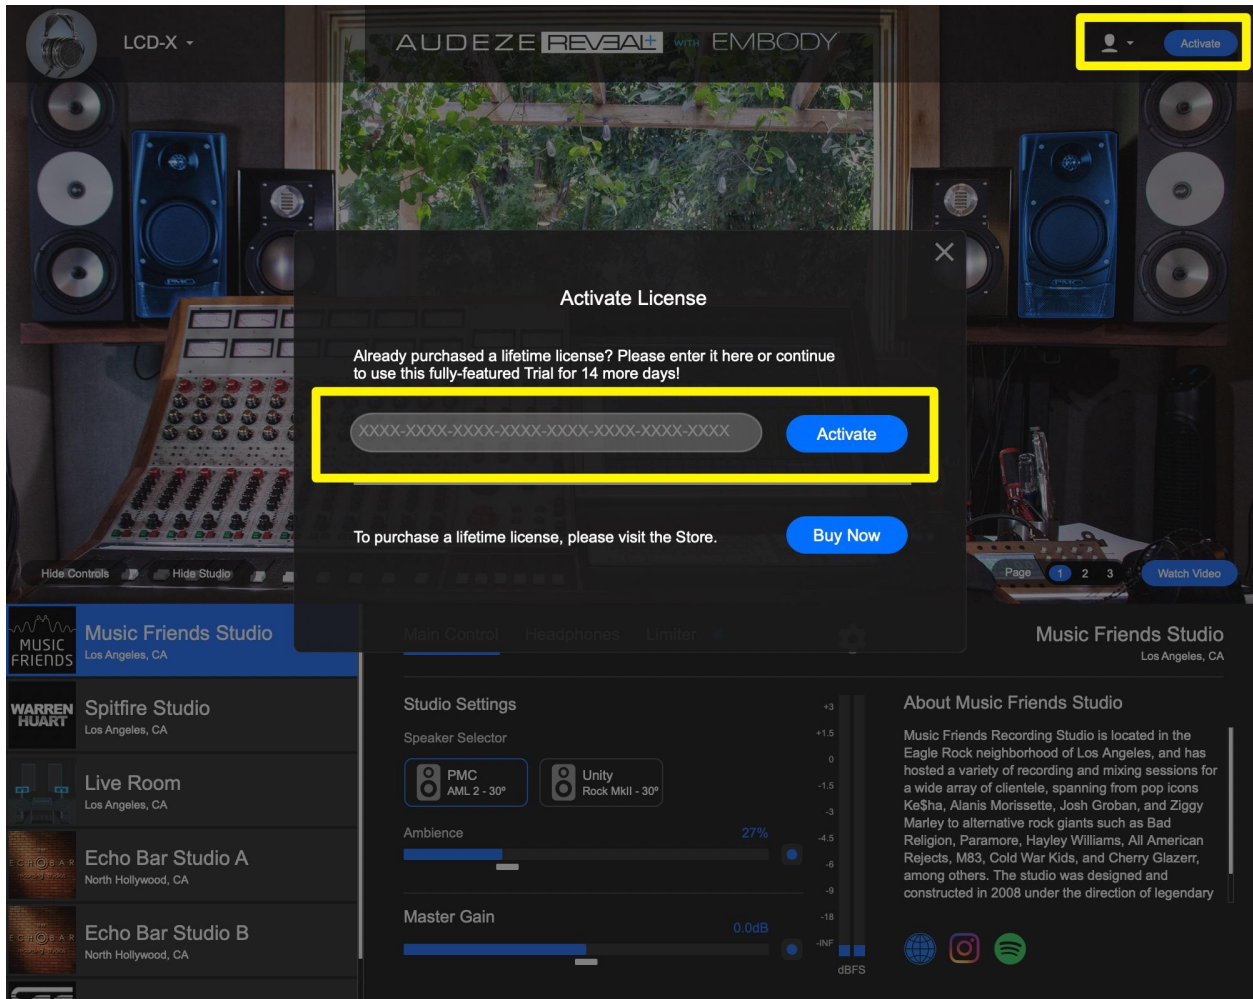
LCD-X

AUDEZE REVEAL+ WITH EMBODY

Activate

Activate License

Already purchased a lifetime license? Please enter it here or continue to use this fully-featured Trial for 14 more days!

XXXX-XXXX-XXXX-XXXX-XXXX-XXXX-XXXX-XXXX

Activate

To purchase a lifetime license, please visit the Store.

Buy Now

Hide Controls

Hide Studio

Page 1 2 3

Watch Video

MUSIC FRIENDS

Music Friends Studio
Los Angeles, CA

WARREN HUART

Spitfire Studio
Los Angeles, CA

Live Room
Los Angeles, CA

ECHO BAR

Echo Bar Studio A
North Hollywood, CA

ECHO BAR

Echo Bar Studio B
North Hollywood, CA

Main Control Headphones Limiter

Music Friends Studio
Los Angeles, CA

Studio Settings

Speaker Selector

PMC
AML 2 - 30º

Unity
Rock MkII - 30º

Ambience 27%

Master Gain 0.0dB

+3
+1.5
0
-1.5
-3
-4.5
-6
-9
-18
-INF
dBFS

About Music Friends Studio

Music Friends Recording Studio is located in the Eagle Rock neighborhood of Los Angeles, and has hosted a variety of recording and mixing sessions for a wide array of clientele, spanning from pop icons Ke$ha, Alanis Morissette, Josh Groban, and Ziggy Marley to alternative rock giants such as Bad Religion, Paramore, Hayley Williams, All American Rejects, M83, Cold War Kids, and Cherry Glazerr, among others. The studio was designed and constructed in 2008 under the direction of legendary